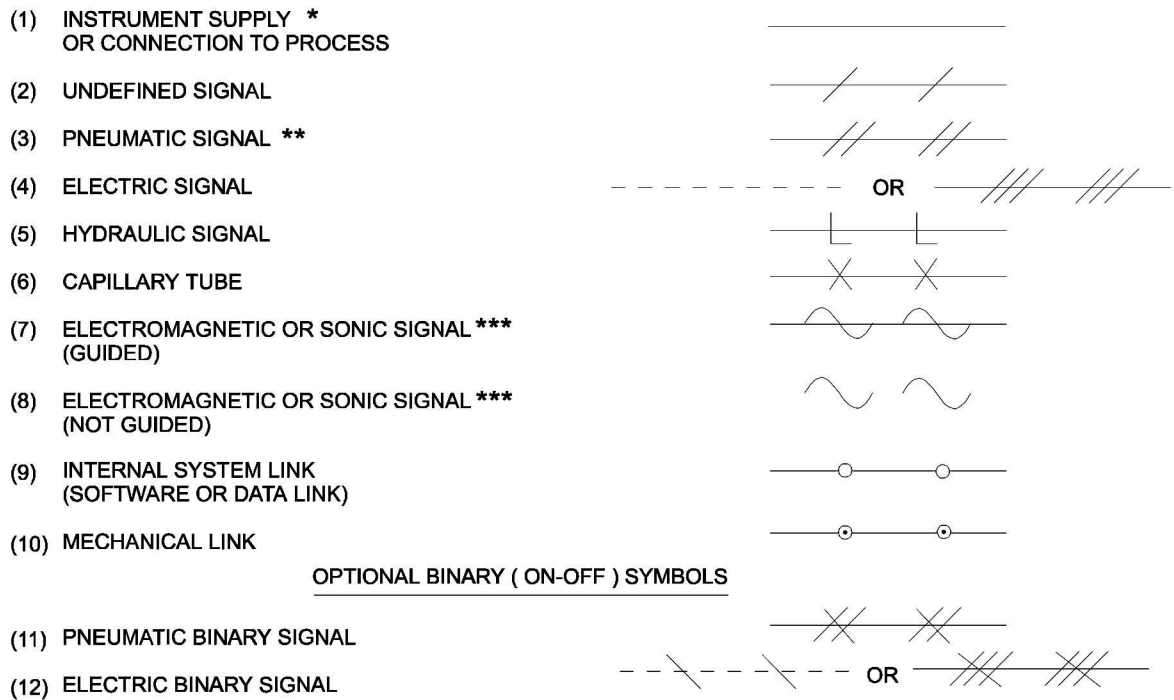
(1) INSTRUMENT SUPPLY *
OR CONNECTION TO PROCESS

(2) UNDEFINED SIGNAL

(3) PNEUMATIC SIGNAL **

(4) ELECTRIC SIGNAL

OR

(5) HYDRAULIC SIGNAL

(6) CAPILLARY TUBE

(7) ELECTROMAGNETIC OR SONIC SIGNAL ***
(GUIDED)

(8) ELECTROMAGNETIC OR SONIC SIGNAL ***
(NOT GUIDED)

(9) INTERNAL SYSTEM LINK
(SOFTWARE OR DATA LINK)

(10) MECHANICAL LINK

OPTIONAL BINARY ( ON-OFF ) SYMBOLS

(11) PNEUMATIC BINARY SIGNAL

(12) ELECTRIC BINARY SIGNAL

OR